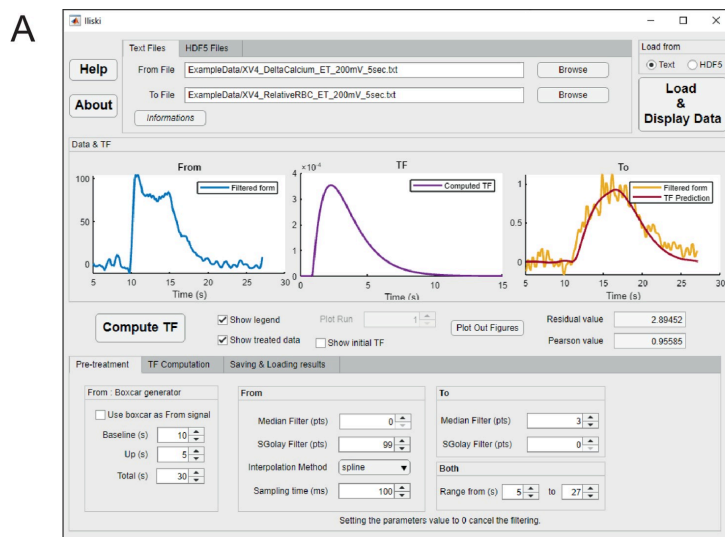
A

Iliski

Text Files | HDF5 Files

Load from
Text HDF5

Help

About

From File ExampleData/XV4_DeltaCalcium_ET_200mV_5sec.txt Browse

To File ExampleData/XV4_RelativeRBC_ET_200mV_5sec.txt Browse

Informations

Load & Display Data

Data & TF

From

Filtered form

100
50
0
5 10 15 20 25 30
Time (s)

TF

$\times10^{-4}$
4
3
2
1
0
0 5 10 15
Time (s)

Computed TF

To

Filtered form
TF Prediction

1
0.5
0
5 10 15 20 25 30
Time (s)

Compute TF

Show legend
Show treated data
Plot Run 1
Show initial TF
Plot Out Figures
Residual value 2.89452
Pearson value 0.95585

Pre-treatment | TF Computation | Saving & Loading results

From : Boxcar generator
Use boxcar as From signal
Baseline (s) 10
Up (s) 5
Total (s) 30

From
Median Filter (pts) 0
SGolay Filter (pts) 99
Interpolation Method spline
Sampling time (ms) 100

To
Median Filter (pts) 3
SGolay Filter (pts) 0

Both
Range from (s) 5 to 27

Setting the parameters value to 0 cancel the filtering.